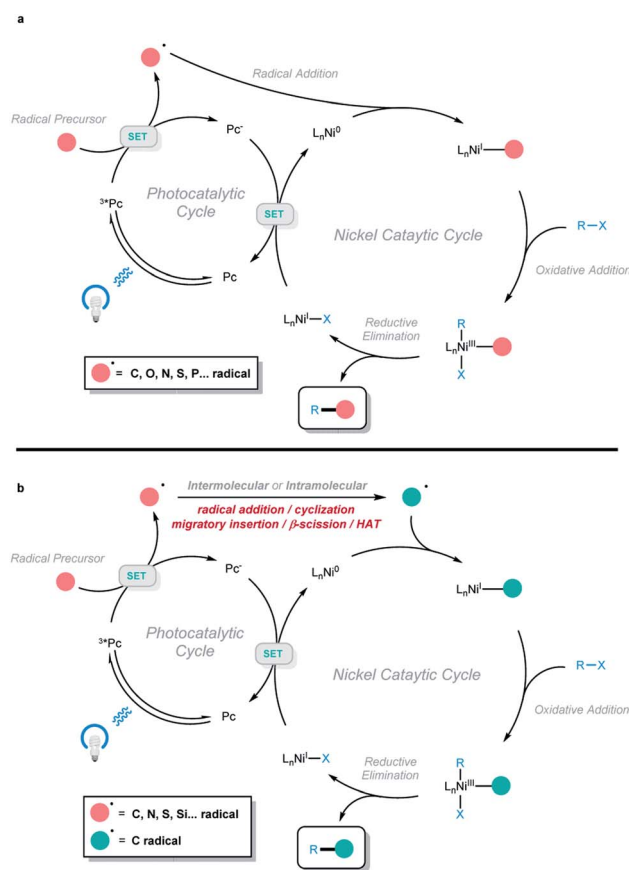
a

Radical Addition

Radical Precursor

SET

$Pc^{-}$

$L_nNi^0$

$L_nNi^I$

$^{3*}Pc$

Photocatalytic Cycle

SET

Nickel Cataytic Cycle

R—X

Pc

Oxidative Addition

$L_nNi^I$—X

Reductive Elimination

R

$L_nNi^{III}$

X

= C, O, N, S, P... radical

R

b

Intermolecular or Intramolecular

radical addition / cyclization

migratory insertion / β-scission / HAT

Radical Precursor

SET

$Pc^{-}$

$L_nNi^0$

$L_nNi^I$

$^{3*}Pc$

Photocatalytic Cycle

SET

Nickel Cataytic Cycle

R—X

Pc

Oxidative Addition

$L_nNi^I$—X

Reductive Elimination

R

$L_nNi^{III}$

X

= C, N, S, Si... radical

= C radical

R